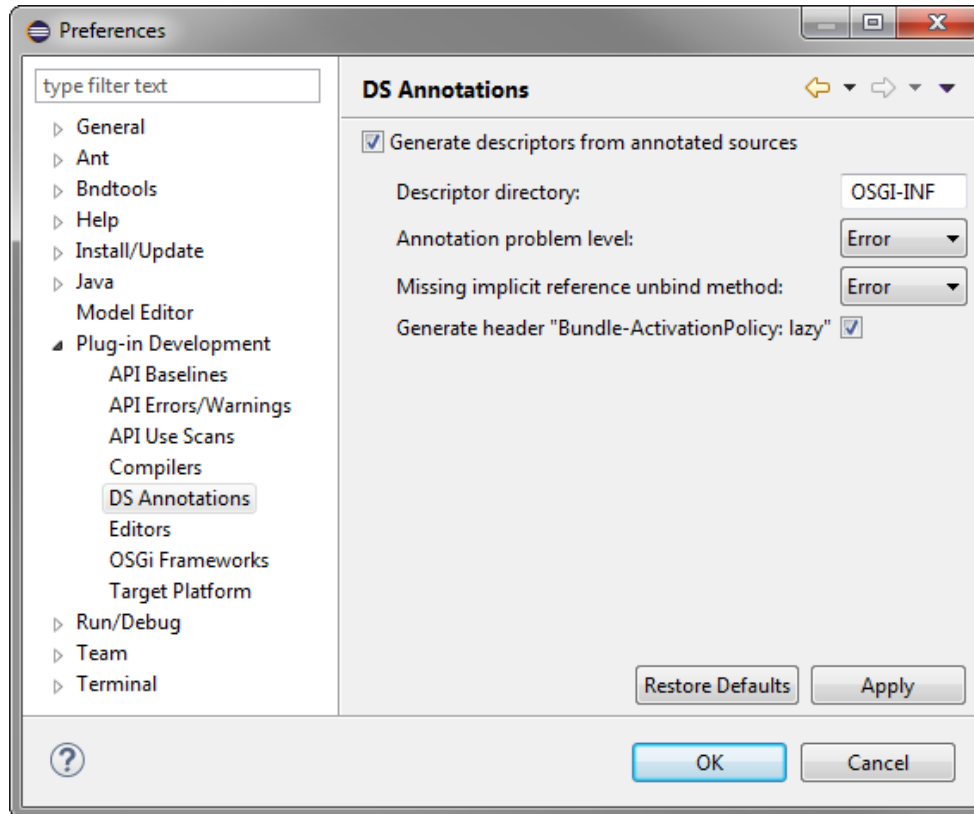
Preferences

type filter text

General
Ant
Bndtools
Help
Install/Update
Java
Model Editor
Plug-in Development
API Baselines
API Errors/Warnings
API Use Scans
Compilers
DS Annotations
Editors
OSGi Frameworks
Target Platform
Run/Debug
Team
Terminal

DS Annotations

Generate descriptors from annotated sources

Descriptor directory: OSGI-INF

Annotation problem level: Error

Missing implicit reference unbind method: Error

Generate header "Bundle-ActivationPolicy: lazy"

Restore Defaults
Apply

OK
Cancel